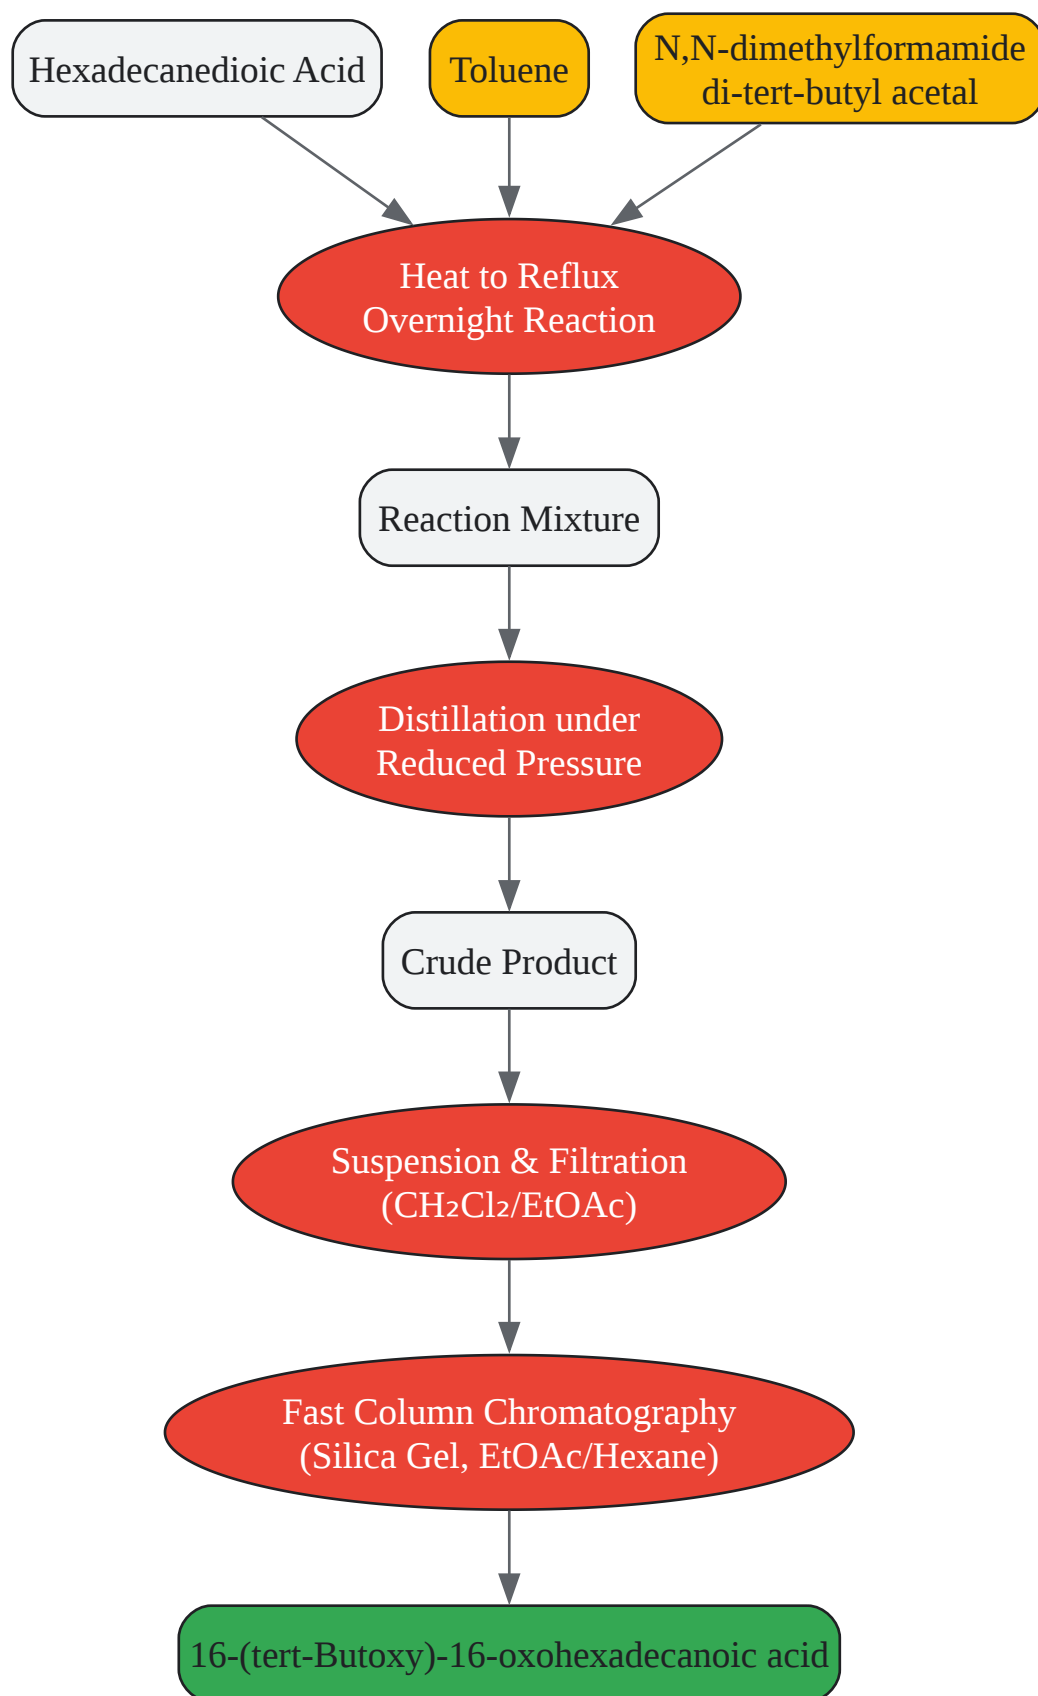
Hexadecanedioic Acid

Toluene

N,N-dimethylformamide di-tert-butyl acetal

Heat to Reflux
Overnight Reaction

Reaction Mixture

Distillation under
Reduced Pressure

Crude Product

Suspension & Filtration
($CH_2Cl_2$/EtOAc)

Fast Column Chromatography
(Silica Gel, EtOAc/Hexane)

16-(tert-Butoxy)-16-oxohexadecanoic acid